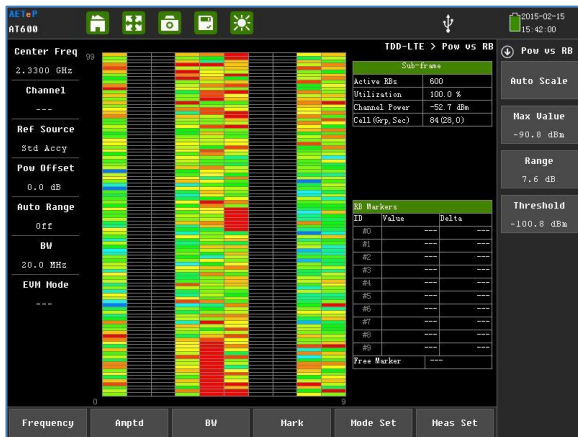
AETeP
AT600

2015-02-15
15:42:00

Center Freq
2.3300 GHz
Channel
---
Ref Source
Std Accy
Pow Offset
0.0 dB
Auto Range
Off
BW
20.0 MHz
EVM Mode
---

99
0
9

TDD-LTE > Pow vs RB

| Sub-frame | |
|---|---|
| Active RBs | 600 |
| Utilization | 100.0 % |
| Channel Power | -52.7 dBm |
| Cell(Grp,Sec) | 84(28,0) |

| RB Markers | | |
|---|---|---|
| ID | Value | Delta |
| #0 | --- | --- |
| #1 | --- | --- |
| #2 | --- | --- |
| #3 | --- | --- |
| #4 | --- | --- |
| #5 | --- | --- |
| #6 | --- | --- |
| #7 | --- | --- |
| #8 | --- | --- |
| #9 | --- | --- |
| Free Marker | --- | |

Pow vs RB
Auto Scale
Max Value
-90.8 dBm
Range
7.6 dB
Threshold
-100.8 dBm

Frequency
Amptd
BW
Mark
Mode Set
Meas Set